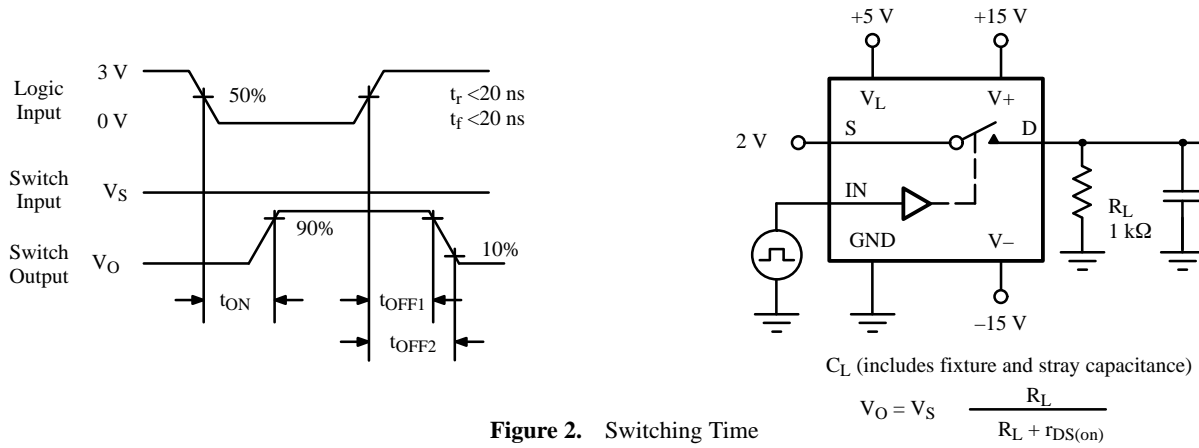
Logic Input

3 V

0 V

50%

$t_r$ <20 ns
$t_f$ <20 ns

Switch Input

$V_S$

Switch Output

$V_O$

90%

10%

$t_{ON}$

$t_{OFF1}$

$t_{OFF2}$

+5 V

+15 V

$V_L$

V+

2 V

S

D

IN

GND

V−

$R_L$
1 kΩ

−15 V

$C_L$ (includes fixture and stray capacitance)

$V_O = V_S \frac{R_L}{R_L + r_{DS(on)}}$

**Figure 2.** Switching Time